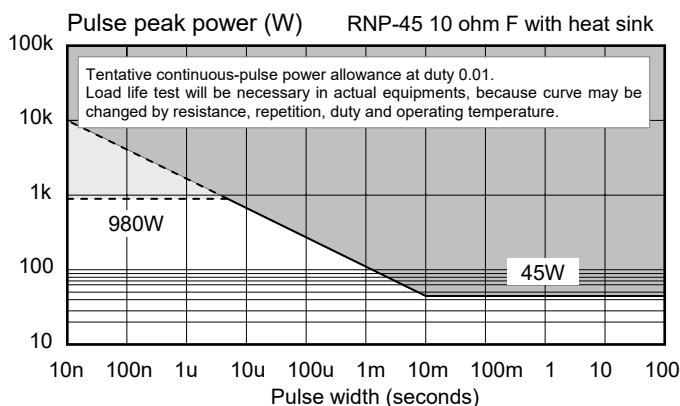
Pulse peak power (W)

RNP-45 10 ohm F with heat sink

Tentative continuous-pulse power allowance at duty 0.01.
Load life test will be necessary in actual equipments, because curve may be changed by resistance, repetition, duty and operating temperature.

100k
10k
1k
100
10

980W

45W

10n 100n 1u 10u 100u 1m 10m 100m 1 10 100

Pulse width (seconds)